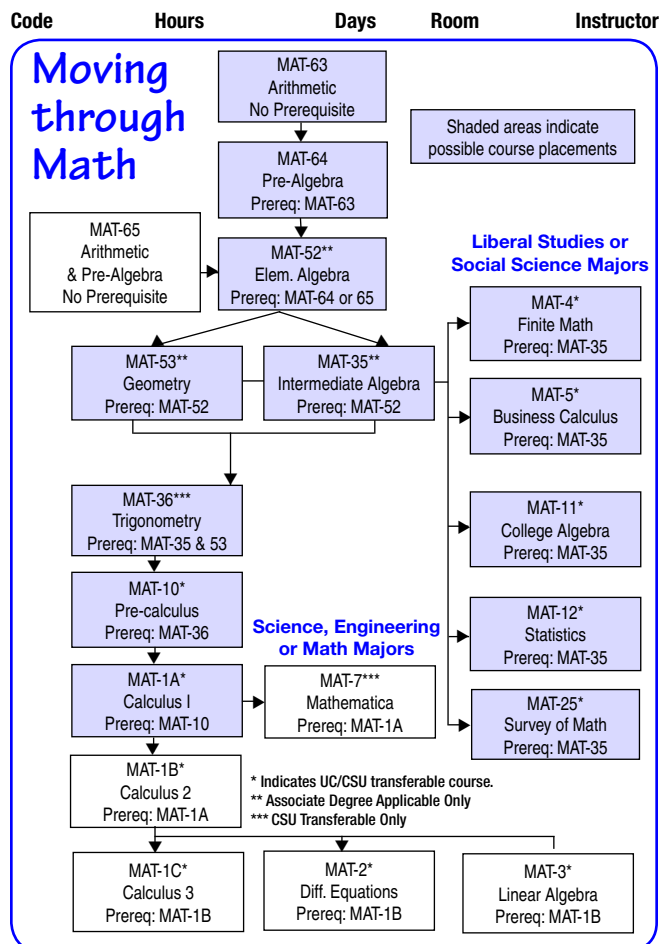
Code Hours Days Room Instructor

Moving through Math

MAT-63
Arithmetic
No Prerequisite

Shaded areas indicate possible course placements

MAT-64
Pre-Algebra
Prereq: MAT-63

MAT-65
Arithmetic
& Pre-Algebra
No Prerequisite

MAT-52**
Elem. Algebra
Prereq: MAT-64 or 65

Liberal Studies or Social Science Majors

MAT-53**
Geometry
Prereq: MAT-52

MAT-35**
Intermediate Algebra
Prereq: MAT-52

MAT-4*
Finite Math
Prereq: MAT-35

MAT-5*
Business Calculus
Prereq: MAT-35

MAT-36***
Trigonometry
Prereq: MAT-35 & 53

MAT-11*
College Algebra
Prereq: MAT-35

MAT-10*
Pre-calculus
Prereq: MAT-36

Science, Engineering or Math Majors

MAT-12*
Statistics
Prereq: MAT-35

MAT-1A*
Calculus I
Prereq: MAT-10

MAT-7***
Mathematica
Prereq: MAT-1A

MAT-25*
Survey of Math
Prereq: MAT-35

MAT-1B*
Calculus 2
Prereq: MAT-1A

* Indicates UC/CSU transferable course.
** Associate Degree Applicable Only
*** CSU Transferable Only

MAT-1C*
Calculus 3
Prereq: MAT-1B

MAT-2*
Diff. Equations
Prereq: MAT-1B

MAT-3*
Linear Algebra
Prereq: MAT-1B